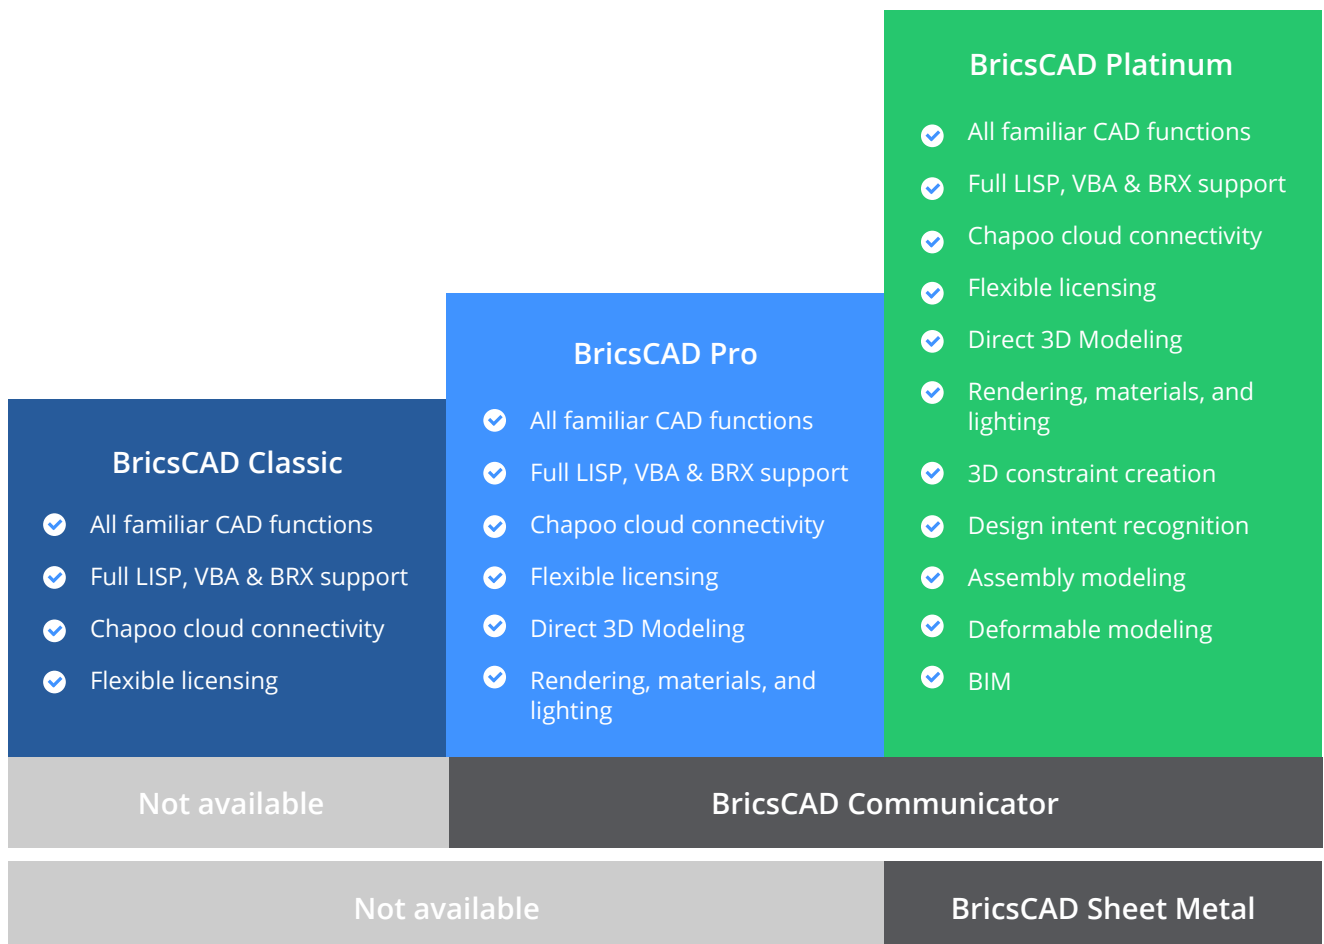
BricsCAD Classic

All familiar CAD functions
Full LISP, VBA & BRX support
Chapoo cloud connectivity
Flexible licensing

BricsCAD Pro

All familiar CAD functions
Full LISP, VBA & BRX support
Chapoo cloud connectivity
Flexible licensing
Direct 3D Modeling
Rendering, materials, and lighting

BricsCAD Platinum

All familiar CAD functions
Full LISP, VBA & BRX support
Chapoo cloud connectivity
Flexible licensing
Direct 3D Modeling
Rendering, materials, and lighting
3D constraint creation
Design intent recognition
Assembly modeling
Deformable modeling
BIM

Not available

BricsCAD Communicator

Not available

BricsCAD Sheet Metal